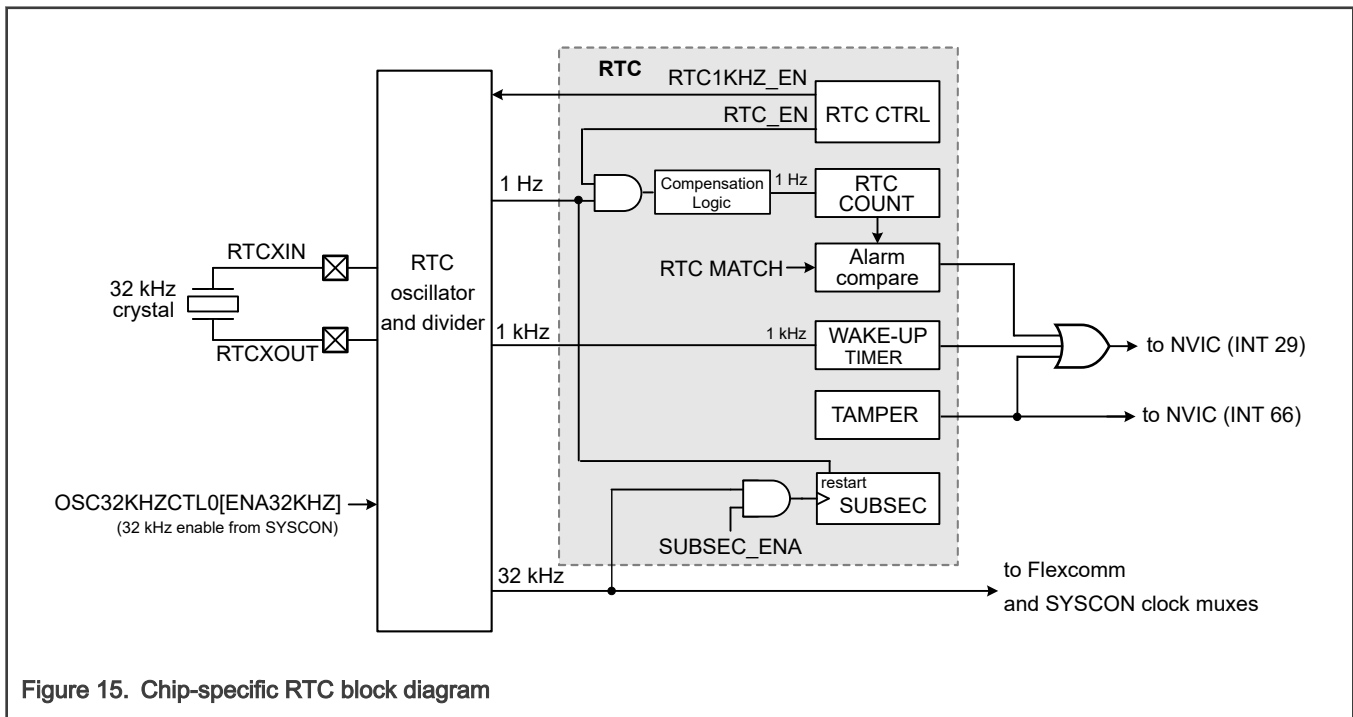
RTC

RTC1KHZ_EN

RTC CTRL

RTC_EN

1 Hz

Compensation Logic

1 Hz

RTC COUNT

RTCXIN

RTC oscillator and divider

RTC MATCH

Alarm compare

32 kHz crystal

RTCXOUT

1 kHz

1 kHz

WAKE-UP TIMER

to NVIC (INT 29)

TAMPER

to NVIC (INT 66)

restart

OSC32KHZCTL0[ENA32KHZ]

(32 kHz enable from SYSCON)

SUBSEC

SUBSEC_ENA

32 kHz

to Flexcomm and SYSCON clock muxes

Figure 15. Chip-specific RTC block diagram